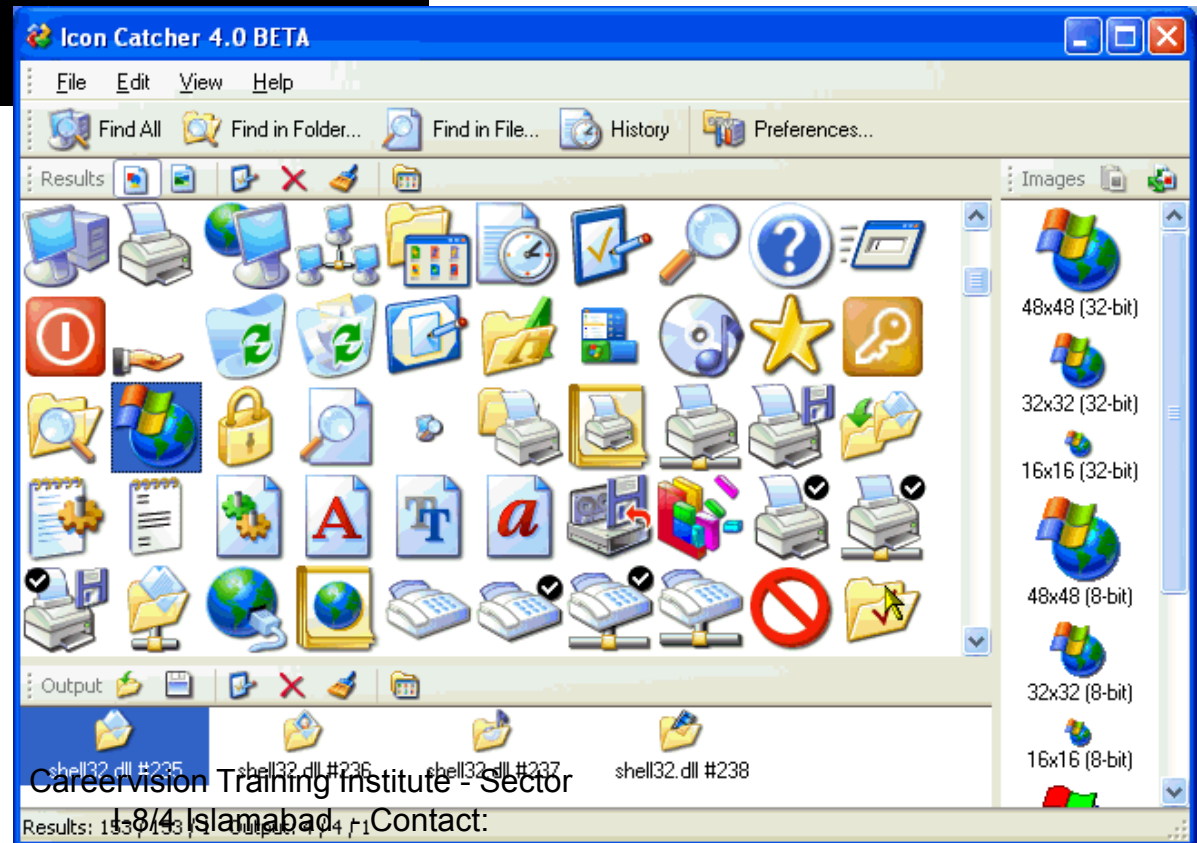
Icon Catcher 4.0 BETA

File Edit View Help

Find All Find in Folder... Find in File... History Preferences...

Results

Images

48x48 (32-bit)

32x32 (32-bit)

16x16 (32-bit)

48x48 (8-bit)

32x32 (8-bit)

16x16 (8-bit)

Output

shell32.dll #235 shell32.dll #236 shell32.dll #237 shell32.dll #238

Careervision Training Institute - Sector I-8/4 Islamabad - Contact:

Results: 153 / 153 / 1 Output: 4 / 4 / 1